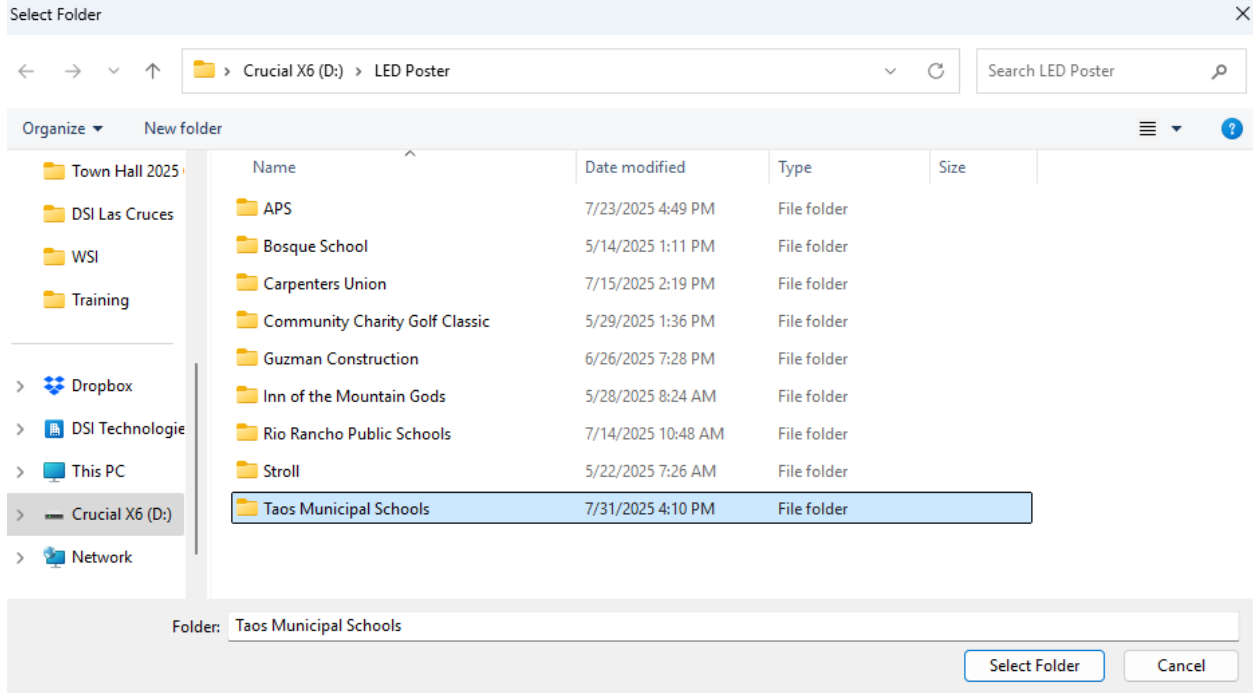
Select Folder

Crucial X6 (D:) > LED Poster

Search LED Poster

Organize ▾ New folder

Town Hall 2025
DSI Las Cruces
WSI
Training

Dropbox
DSI Technologie
This PC
Crucial X6 (D:)
Network

| Name | Date modified | Type | Size |
|---|---|---|---|
| APS | 7/23/2025 4:49 PM | File folder | |
| Bosque School | 5/14/2025 1:11 PM | File folder | |
| Carpenters Union | 7/15/2025 2:19 PM | File folder | |
| Community Charity Golf Classic | 5/29/2025 1:36 PM | File folder | |
| Guzman Construction | 6/26/2025 7:28 PM | File folder | |
| Inn of the Mountain Gods | 5/28/2025 8:24 AM | File folder | |
| Rio Rancho Public Schools | 7/14/2025 10:48 AM | File folder | |
| Stroll | 5/22/2025 7:26 AM | File folder | |
| Taos Municipal Schools | 7/31/2025 4:10 PM | File folder | |

Folder: Taos Municipal Schools

Select Folder Cancel